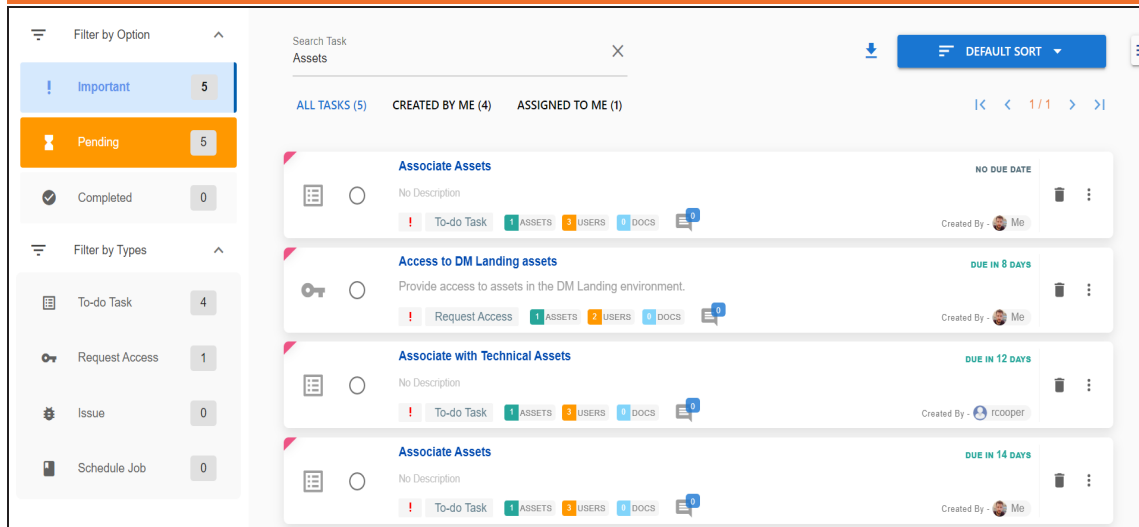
Filter by Option

! Important 5

Pending 5

Completed 0

Filter by Types

To-do Task 4

Request Access 1

Issue 0

Schedule Job 0

Search Task
Assets

DEFAULT SORT

ALL TASKS (5) CREATED BY ME (4) ASSIGNED TO ME (1)

1 / 1

Associate Assets
NO DUE DATE
No Description
! To-do Task 1 ASSETS 3 USERS 0 DOCS 0
Created By - Me

Access to DM Landing assets
DUE IN 8 DAYS
Provide access to assets in the DM Landing environment.
! Request Access 1 ASSETS 2 USERS 0 DOCS 0
Created By - Me

Associate with Technical Assets
DUE IN 12 DAYS
No Description
! To-do Task 1 ASSETS 3 USERS 0 DOCS 0
Created By - rcooper

Associate Assets
DUE IN 14 DAYS
No Description
! To-do Task 1 ASSETS 3 USERS 0 DOCS 0
Created By - Me